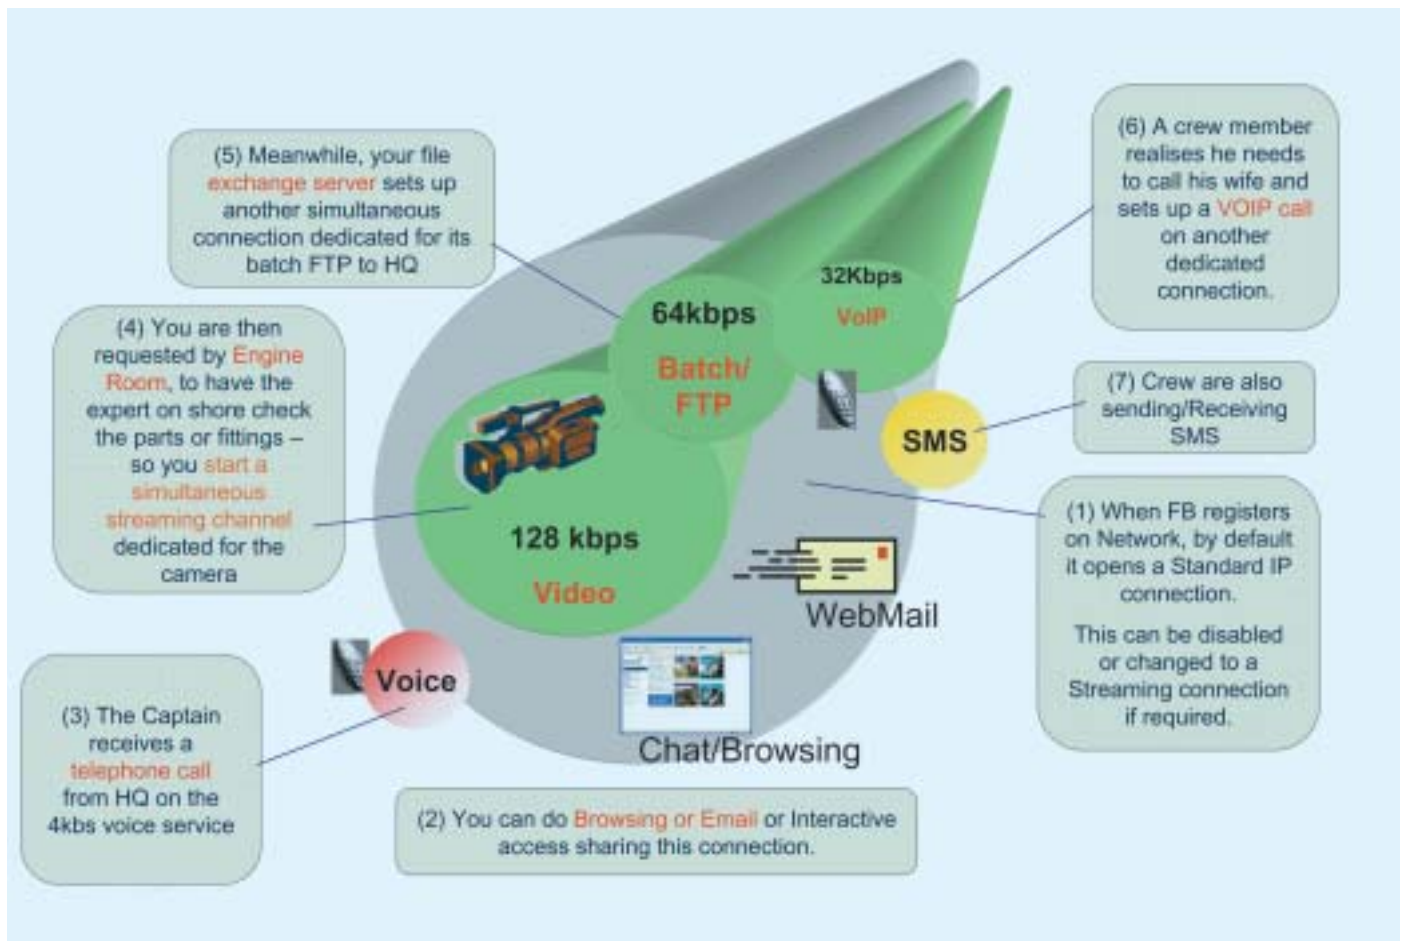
(5) Meanwhile, your file exchange server sets up another simultaneous connection dedicated for its batch FTP to HQ

(6) A crew member realises he needs to call his wife and sets up a VOIP call on another dedicated connection.

(4) You are then requested by Engine Room, to have the expert on shore check the parts or fittings – so you start a simultaneous streaming channel dedicated for the camera

64kbps

Batch/ FTP

32Kbps

VoIP

SMS

(7) Crew are also sending/Receiving SMS

128 kbps

Video

(1) When FB registers on Network, by default it opens a Standard IP connection.

This can be disabled or changed to a Streaming connection if required.

WebMail

Voice

Chat/Browsing

(3) The Captain receives a telephone call from HQ on the 4kbs voice service

(2) You can do Browsing or Email or Interactive access sharing this connection.